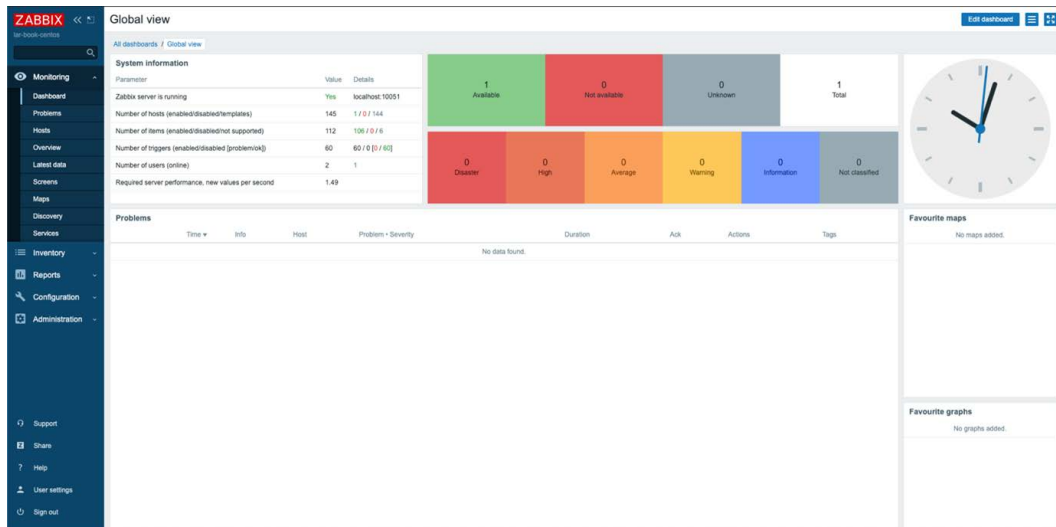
ZABBIX
lar-book-centos

Monitoring
Dashboard
Problems
Hosts
Overview
Latest data
Screens
Maps
Discovery
Services
Inventory
Reports
Configuration
Administration

Support
Share
Help
User settings
Sign out

Global view

Edit dashboard

All dashboards / Global view

System information

| Parameter | Value | Details |
|---|---|---|
| Zabbix server is running | Yes | localhost:10051 |
| Number of hosts (enabled/disabled/templates) | 145 | 1 / 0 / 144 |
| Number of items (enabled/disabled/not supported) | 112 | 106 / 0 / 6 |
| Number of triggers (enabled/disabled [problem/ok]) | 60 | 60 / 0 [0 / 60] |
| Number of users (online) | 2 | 1 |
| Required server performance, new values per second | 1.49 | |

1
Available
0
Not available
0
Unknown
1
Total

0
Disaster
0
High
0
Average
0
Warning
0
Information
0
Not classified

Problems

| Time ▾ | Info | Host | Problem • Severity | Duration | Ack | Actions | Tags |
|---|---|---|---|---|---|---|---|
| No data found. | | | | | | | |

Favourite maps
No maps added.

Favourite graphs
No graphs added.